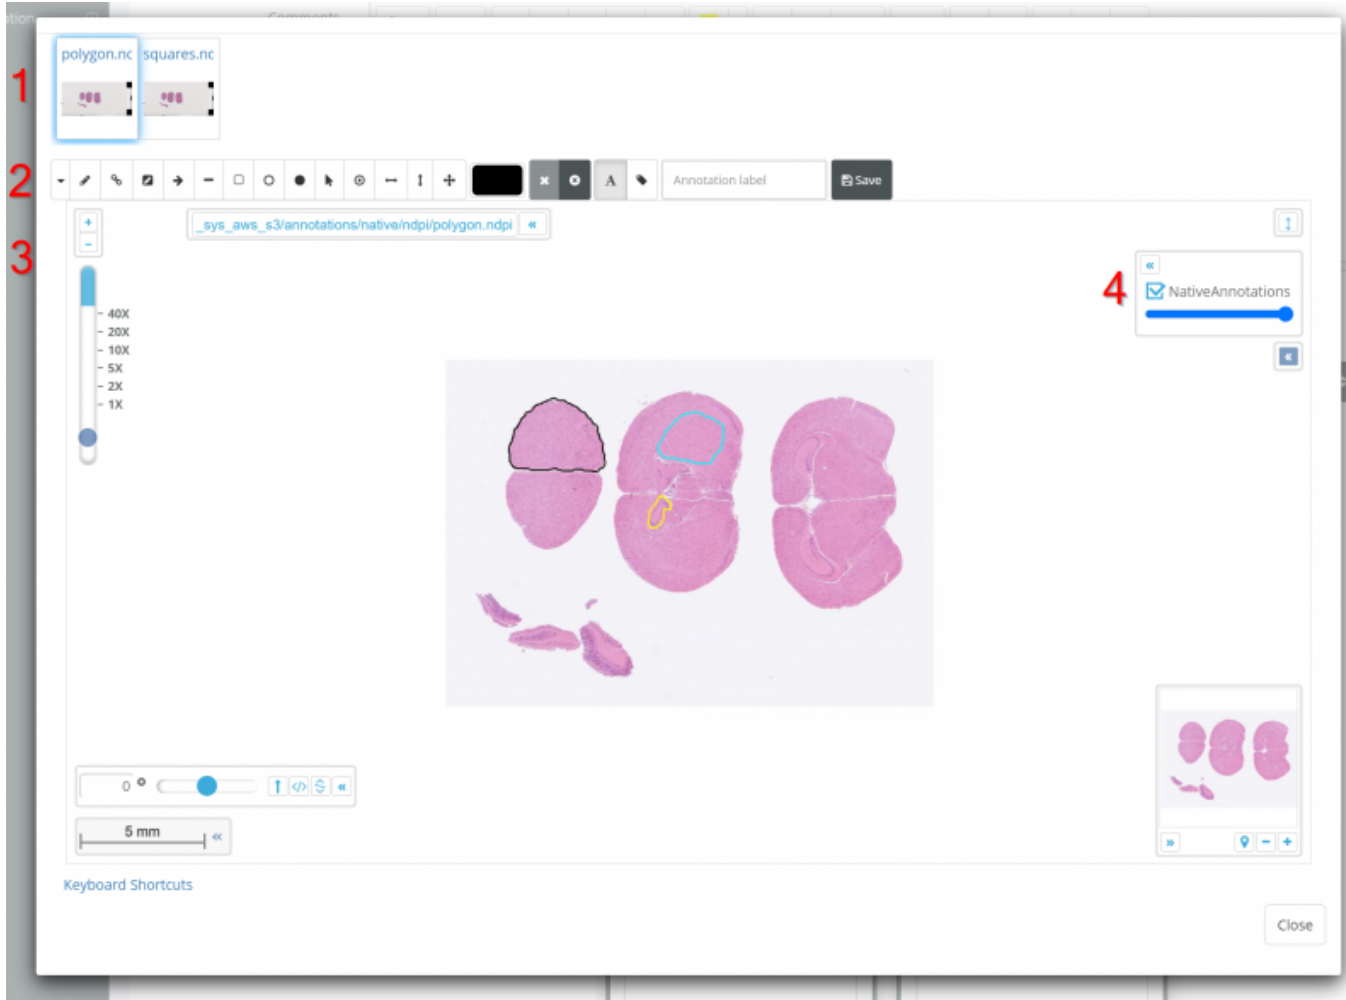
polygon.nc squares.nc

1

2

3

4

A

Annotation label

Save

+
-

_sys_aws_s3/annotations/native/ndpi/polygon.ndpi «

- 40X
- 20X
- 10X
- 5X
- 2X
- 1X

«

NativeAnnotations

0 °

5 mm

»

Keyboard Shortcuts

Close